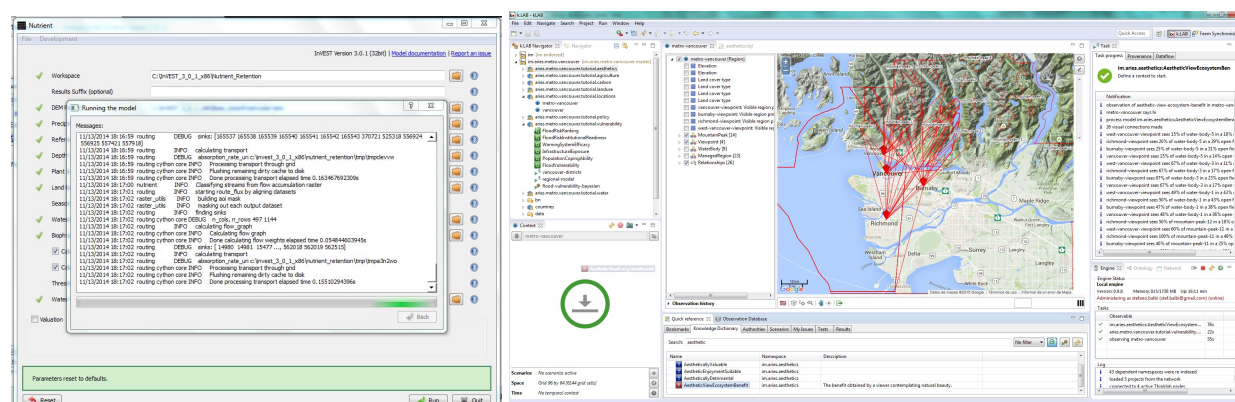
Nutrient

File Development

InVEST Version 3.0.1 (32bit) | Model documentation | Report an issue

Workspace C:\InVEST_3_0_1_x86\Nutrient_Retention

Results Suffix (optional)

DEM

Running the model

Messages:

11/13/2014 18:16:59 routing DEBUG sinks: [165537 165538 165539 165540 165541 165542 165543 370721 525318 556924 556925 557421 557918]
11/13/2014 18:16:59 routing INFO calculating transport
11/13/2014 18:16:59 routing INFO absorption_rate_uri c:\invest_3_0_1_x86\nutrient_retention\tmp\tmpdevvw
11/13/2014 18:16:59 routing cython core INFO Processing transport through grid
11/13/2014 18:16:59 routing cython core INFO Flushing remaining dirty cache to disk
11/13/2014 18:16:59 routing cython core INFO Done processing transport elapsed time 0.163467692309s
11/13/2014 18:17:00 nutrient INFO Classifying streams from flow accumulation raster
11/13/2014 18:17:01 routing INFO starting route_flux by aligning datasets
11/13/2014 18:17:01 raster_utils INFO building aoi mask
11/13/2014 18:17:02 raster_utils INFO masking out each output dataset
11/13/2014 18:17:02 routing INFO finding sinks
11/13/2014 18:17:02 routing cython core DEBUG n_cols, n_rows 497 1144
11/13/2014 18:17:02 routing INFO calculating flow_graph
11/13/2014 18:17:02 routing cython core INFO Calculating flow graph
11/13/2014 18:17:02 routing cython core INFO Done calculating flow weights elapsed time 0.054844603945s
11/13/2014 18:17:02 routing DEBUG sinks: [ 14980 14981 15477 ... 562018 562019 562515]
11/13/2014 18:17:02 routing INFO calculating transport
11/13/2014 18:17:02 routing INFO absorption_rate_uri c:\invest_3_0_1_x86\nutrient_retention\tmp\tmpa3n2vo
11/13/2014 18:17:02 routing cython core INFO Processing transport through grid
11/13/2014 18:17:02 routing cython core INFO Flushing remaining dirty cache to disk
11/13/2014 18:17:02 routing cython core INFO Done processing transport elapsed time 0.155102943966s

Back

Valuation

Parameters reset to defaults.

Reset Run Quit

k.LAB - k.LAB

File Edit Navigate Search Project Run Window Help

Quick Access k.LAB Team Synchroni

k.LAB Navigator Navigator
[im.endorsed]
im.aries.metro-vancouver [im.aries.metro-vancouver master]
im.aries.metro-vancouver.tutorial.aesthetics
im.aries.metro-vancouver.tutorial.agriculture
im.aries.metro-vancouver.tutorial.carbon
im.aries.metro-vancouver.tutorial.landuse
im.aries.metro-vancouver.tutorial.locations
metro-vancouver
vancouver
im.aries.metro-vancouver.tutorial.policy
im.aries.metro-vancouver.tutorial.vulnerability
FloodRiskRanking
FloodRiskInstitutionalReadiness
WarningSystemEfficacy
InfrastructureExposure
PopulationCopingAbility
FloodVulnerability
vancouver-districts
regional-model
flood-vulnerability-bayesian
im.aries.metro-vancouver.tutorial.water
bn
countries
data

metro-vancouver aesthetics
metro-vancouver [Region]
Elevation
Elevation
Land cover type
Land cover type
Land cover type
Land cover type
vancouver-viewpoint: Visible region p...
burnaby-viewpoint: Visible region p...
richmond-viewpoint: Visible region p...
west-vancouver-viewpoint: Visible regi...
MountainPeak [14]
Viewpoint [4]
WaterBody [8]
ManagedRegion [23]
Relationships [26]

Context
metro-vancouver

Vancouver Burnaby Richmond Sea Island Maple Ridge Surrey Langley Westham Island

Datos de mapas ©2015 Google Términos de uso Informar un error de Maps

Observation history

Quick reference Observation Database
Bookmarks Knowledge Dictionary Activities Scenarios My Issues Tests Results
Search: aesthetic No filter

Name Namespace Description
AestheticallyValuable im.aries.aesthetics
AestheticEnjoymentSuitable im.aries.aesthetics
AestheticallyDetrimental im.aries.aesthetics
AestheticViewEcosystemBenefit im.aries.aesthetics The benefit obtained by a viewer contemplating natural beauty.

Scenarios No scenarios active
Space Grid 96 by 84 (8144 grid cells)
Time No temporal context

Task
Task progress Provenance Dataflow
im.aries.aesthetics:AestheticViewEcosystemBen
Define a context to start.

Notification
observation of aesthetic-view-ecosystem-benefit in metro-van
metro-vancouver says hi
process model im.aries.aesthetics.AestheticViewEcosystemBen
28 visual connections made
west-vancouver-viewpoint sees 15% of water-body-5 in a 18% o
richmond-viewpoint sees 20% of water-body-2 in a 18% open fie
burnaby-viewpoint sees 8% of water-body-5 in a 31% open fie
vancouver-viewpoint sees 25% of water-body-3 in a 14% open
west-vancouver-viewpoint sees 67% of water-body-1 in a 17% open
richmond-viewpoint sees 59% of water-body-1 in a 11% open fie
burnaby-viewpoint sees 87% of water-body-3 in a 25% open fie
vancouver-viewpoint sees 67% of water-body-1 in a 17% open
west-vancouver-viewpoint sees 60% of water-body-2 in a 11% o
richmond-viewpoint sees 30% of water-body-4 in a 43% open fie
burnaby-viewpoint sees 47% of water-body-3 in a 21% open fie
vancouver-viewpoint sees 46% of water-body-4 in a 36% open
west-vancouver-viewpoint sees 30% of mountain-peak-12 in a 19%
richmond-viewpoint sees 60% of mountain-peak-11 in a 10% ope
burnaby-viewpoint sees 100% of mountain-peak-11 in a 4% ope
vancouver-viewpoint sees 90% of mountain-peak-11 in a 19% op

Engine Ontology Network
Engine Status
Local engine
Version 0.9.8 Memory 815/1700 MB Up: 16:11 mn
Administering as stefano.balbi (stef.balbi@gmail.com) (online)
Tasks
Observable
im.aries.aesthetics:AestheticViewEcosystem... 79s
aries.metro-vancouver.tutorial.vulnerability... 22s
observing metro-vancouver 55s

Log
43 dependent namespaces were re-indexed
loaded 3 projects from the network
connected to k.active Thinklab model